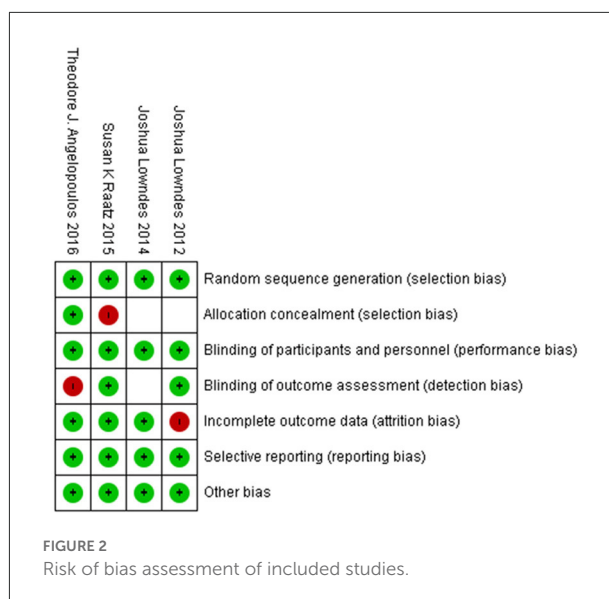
| Theodore J. Angelopoulos 2016 | Susan K Raatz 2015 | Joshua Lowndes 2014 | Joshua Lowndes 2012 | |
|---|---|---|---|---|
| + | + | + | + | Random sequence generation (selection bias) |
| + | - | | | Allocation concealment (selection bias) |
| + | + | + | + | Blinding of participants and personnel (performance bias) |
| - | + | | + | Blinding of outcome assessment (detection bias) |
| + | + | + | - | Incomplete outcome data (attrition bias) |
| + | + | + | + | Selective reporting (reporting bias) |
| + | + | + | + | Other bias |

FIGURE 2
Risk of bias assessment of included studies.